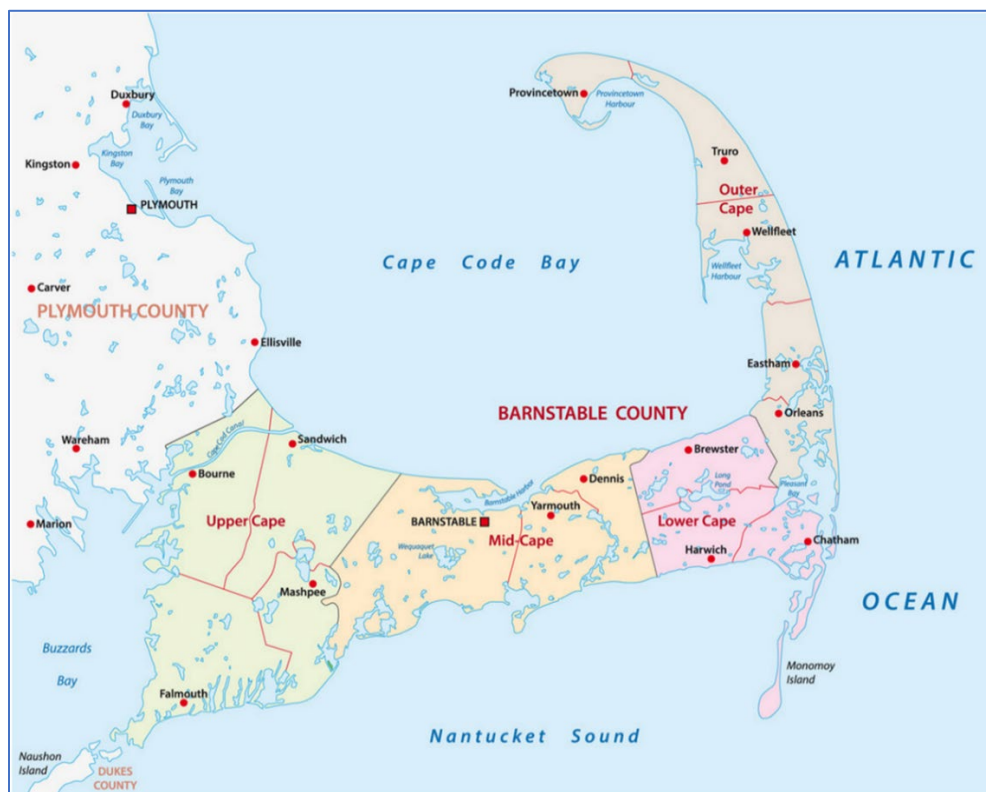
Duxbury
Duxbury Bay
Kingston
Kingston Bay
Plymouth Bay
PLYMOUTH
Carver
PLYMOUTH COUNTY
Ellisville
Wareham
Marion
Provincetown
Provincetown Harbour
Truro
Outer Cape
Wellfleet
Wellfleet Harbour
Cape Code Bay
ATLANTIC
Eastham
Orleans
BARNSTABLE COUNTY
Sandwich
Cape Cod Canal
Bourne
Upper Cape
Brewster
Long Pond
Pleasant Bay
Dennis
Barnstable Harbor
Yarmouth
BARNSTABLE
Mid-Cape
Wequaquet Lake
Lower Cape
Harwich
Chatham
Mashpee
OCEAN
Buzzards Bay
Monomoy Island
Falmouth
Nantucket Sound
Naushon Island
DUKES COUNTY